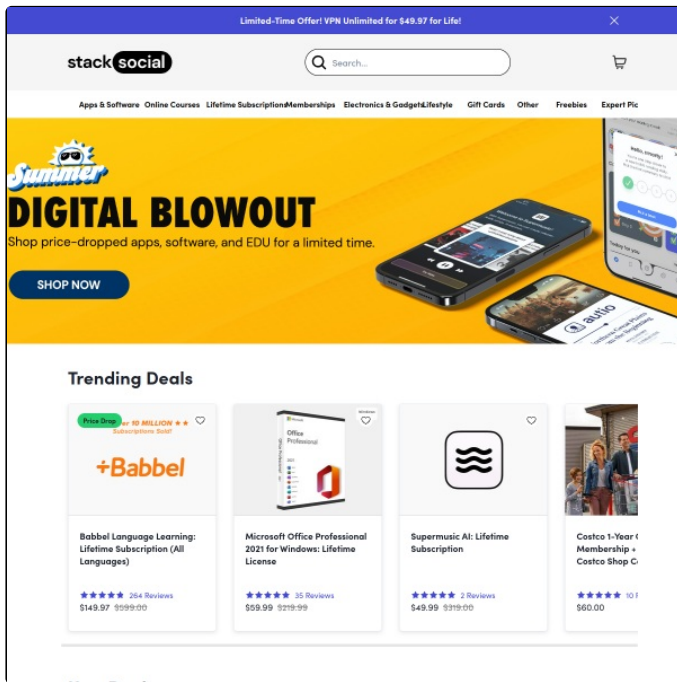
Limited-Time Offer! VPN Unlimited for $49.97 for Life!

stack social

Search...

Apps & Software Online Courses Lifetime Subscriptions Memberships Electronics & Gadgets Lifestyle Gift Cards Other Freebies Expert Pic

Summer

DIGITAL BLOWOUT

Shop price-dropped apps, software, and EDU for a limited time.

SHOP NOW

Trending Deals

Price Drop

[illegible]r 10 MILLION
Subscriptions Sold!

Babbel

Babbel Language Learning: Lifetime Subscription (All Languages)

264 Reviews

$149.97 $599.00

Office Professional 2021

Microsoft Office Professional 2021 for Windows: Lifetime License

35 Reviews

$59.99 $219.99

Supermusic AI: Lifetime Subscription

2 Reviews

$49.99 $319.00

Costco 1-Year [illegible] Membership + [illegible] Costco Shop C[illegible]

10 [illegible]

$60.00